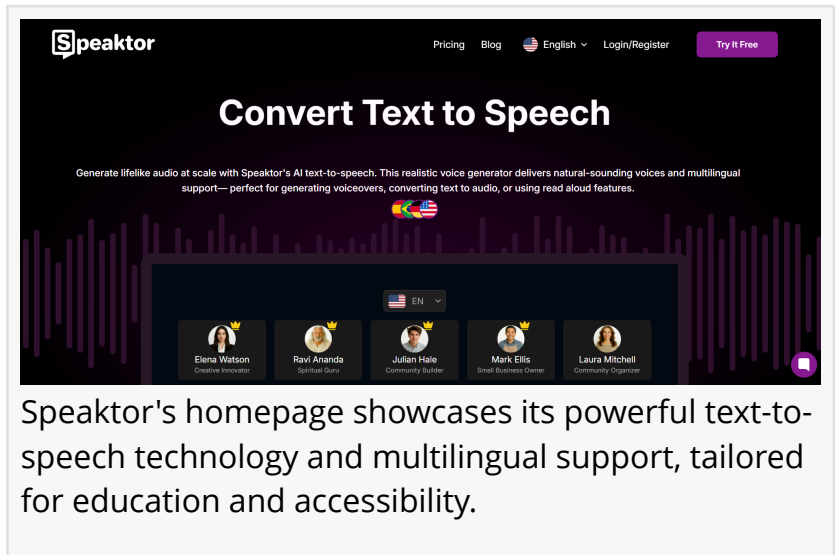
Speaktor

Pricing Blog English Login/Register Try It Free

Convert Text to Speech

Generate lifelike audio at scale with Speaktor's AI text-to-speech. This realistic voice generator delivers natural-sounding voices and multilingual support— perfect for generating voiceovers, converting text to audio, or using read aloud features.

EN

Elena Watson
Creative Innovator

Ravi Ananda
Spiritual Guru

Julian Hale
Community Builder

Mark Ellis
Small Business Owner

Laura Mitchell
Community Organizer

Speaktor's homepage showcases its powerful text-to-speech technology and multilingual support, tailored for education and accessibility.